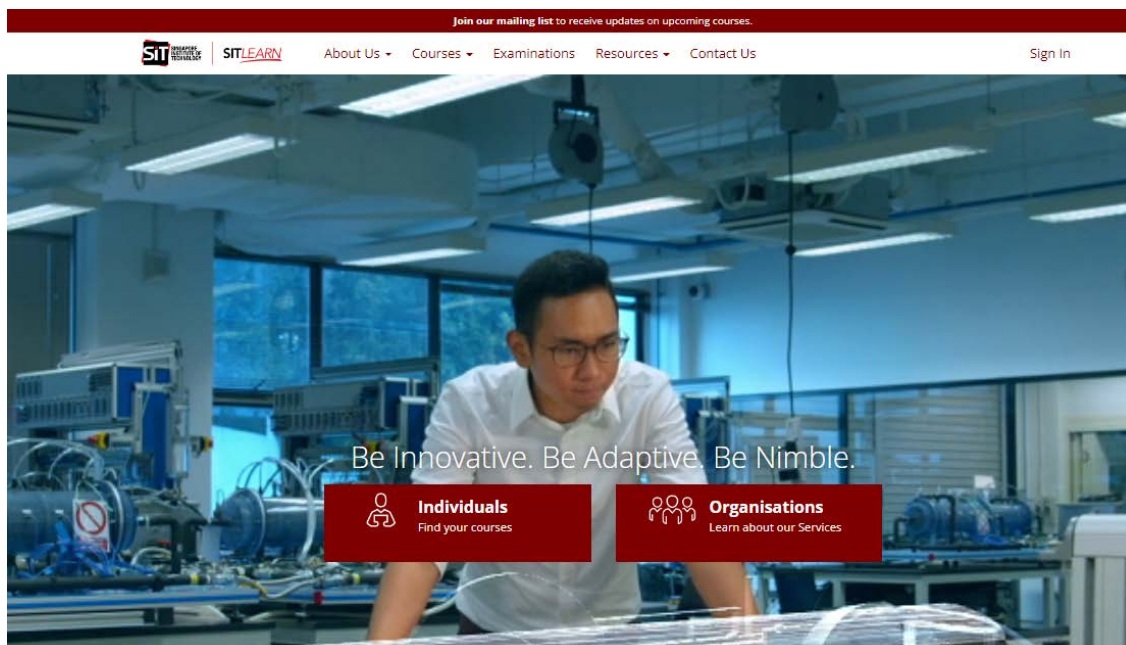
Join our mailing list to receive updates on upcoming courses.

SIT SINGAPORE INSTITUTE OF TECHNOLOGY | SITLEARN

About Us ▾ Courses ▾ Examinations Resources ▾ Contact Us

Sign In

Be Innovative. Be Adaptive. Be Nimble.

Individuals
Find your courses

Organisations
Learn about our Services